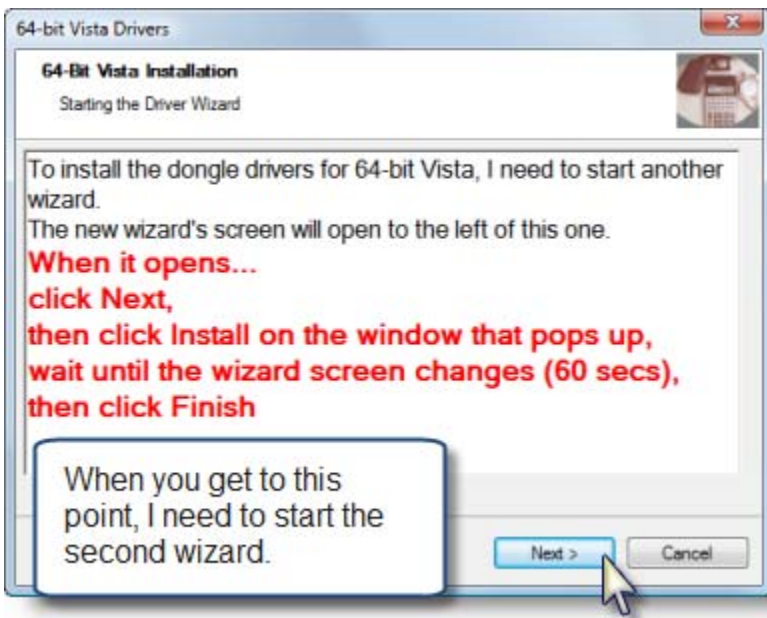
64-bit Vista Drivers

64-Bit Vista Installation

Starting the Driver Wizard

To install the dongle drivers for 64-bit Vista, I need to start another wizard.
The new wizard's screen will open to the left of this one.
When it opens...
click Next,
then click Install on the window that pops up,
wait until the wizard screen changes (60 secs),
then click Finish

When you get to this point, I need to start the second wizard.

Next >

Cancel